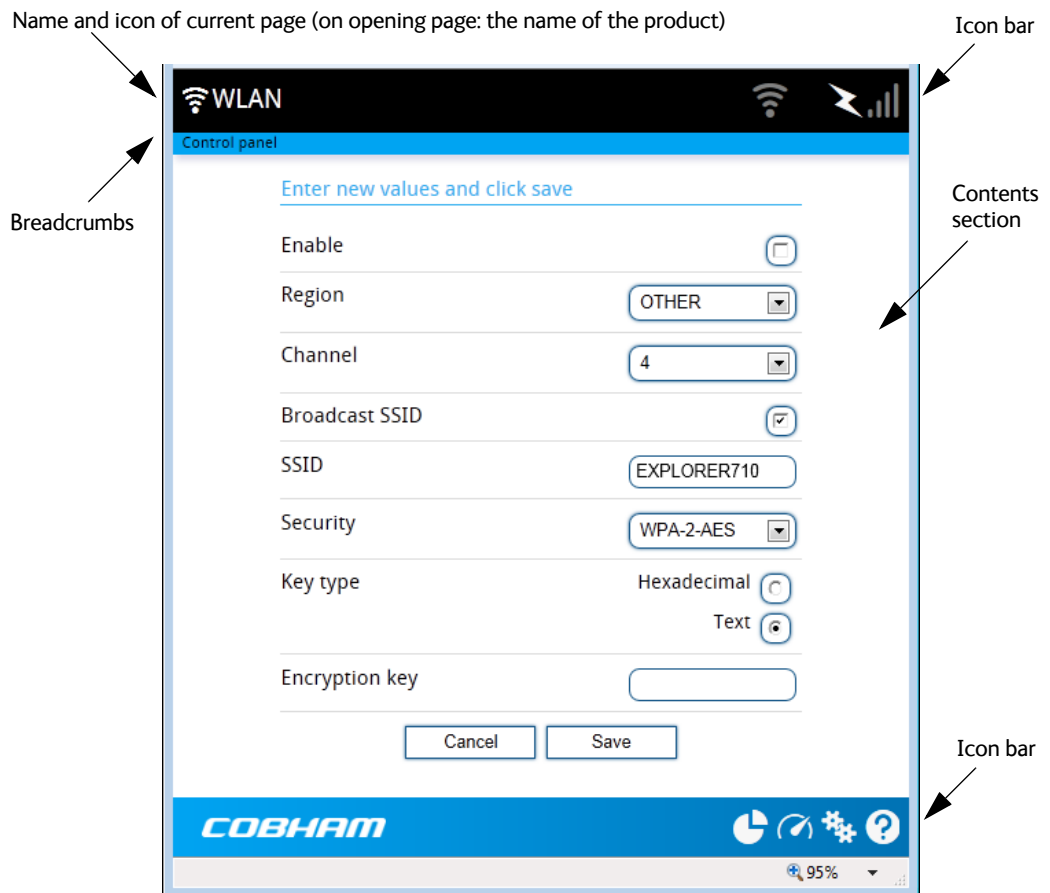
Name and icon of current page (on opening page: the name of the product)

Icon bar

WLAN

Control panel

Breadcrumbs

Enter new values and click save

Contents section

Enable

Region OTHER

Channel 4

Broadcast SSID

SSID EXPLORER710

Security WPA-2-AES

Key type Hexadecimal

Text

Encryption key

Cancel Save

Icon bar

COBHAM

95%